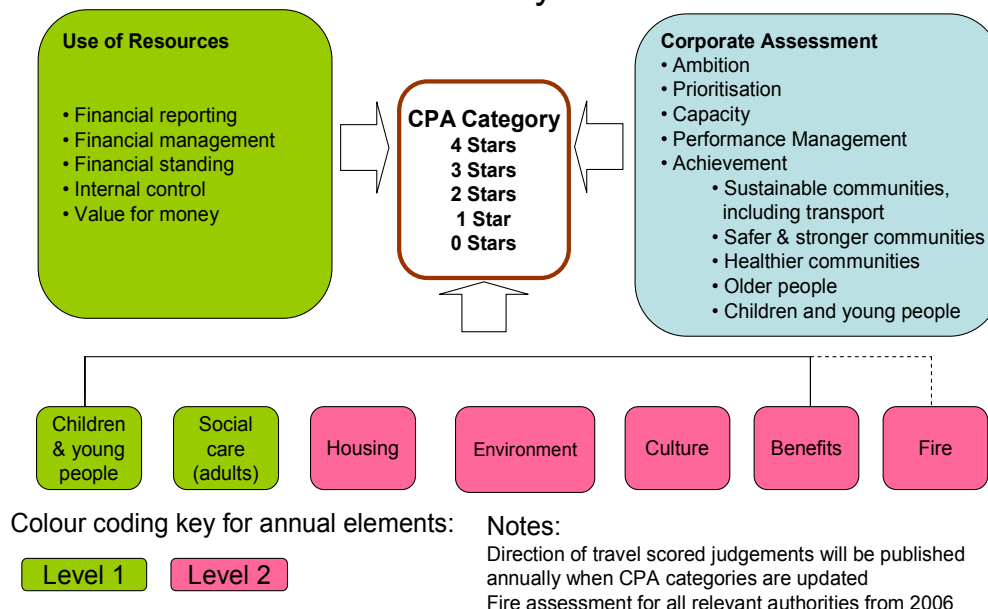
Use of Resources

• Financial reporting
• Financial management
• Financial standing
• Internal control
• Value for money

CPA Category
4 Stars
3 Stars
2 Stars
1 Star
0 Stars

Corporate Assessment
• Ambition
• Prioritisation
• Capacity
• Performance Management
• Achievement
• Sustainable communities, including transport
• Safer & stronger communities
• Healthier communities
• Older people
• Children and young people

Children & young people

Social care (adults)

Housing

Environment

Culture

Benefits

Fire

Colour coding key for annual elements:

Level 1

Level 2

Notes:
Direction of travel scored judgements will be published annually when CPA categories are updated
Fire assessment for all relevant authorities from 2006